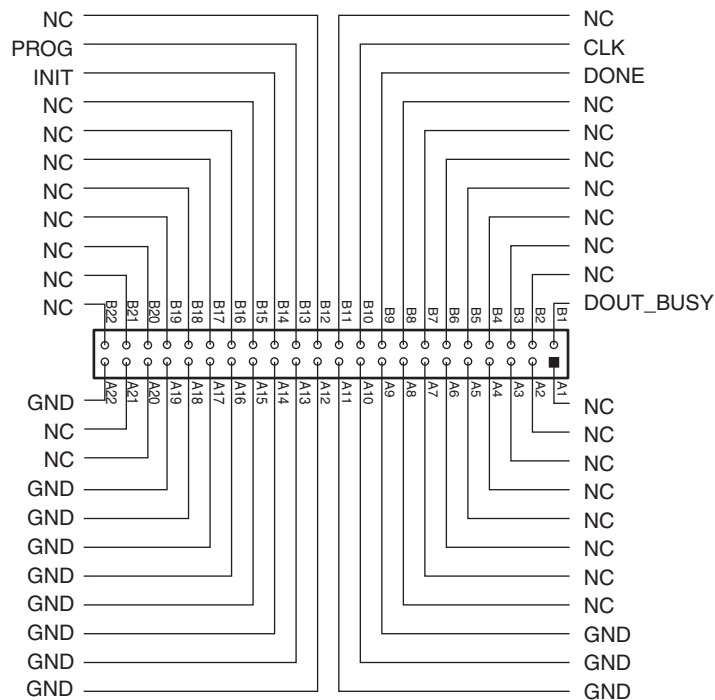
NC
PROG
INIT
NC
NC
NC
NC
NC
NC
NC
NC

NC
CLK
DONE
NC
NC
NC
NC
NC
NC
NC
DOUT_BUSY

B22 B21 B20 B19 B18 B17 B16 B15 B14 B13 B12 B11 B10 B9 B8 B7 B6 B5 B4 B3 B2 B1

A22 A21 A20 A19 A18 A17 A16 A15 A14 A13 A12 A11 A10 A9 A8 A7 A6 A5 A4 A3 A2 A1

GND
NC
NC
GND
GND
GND
GND
GND
GND
GND
GND

NC
NC
NC
NC
NC
NC
NC
NC
GND
GND
GND